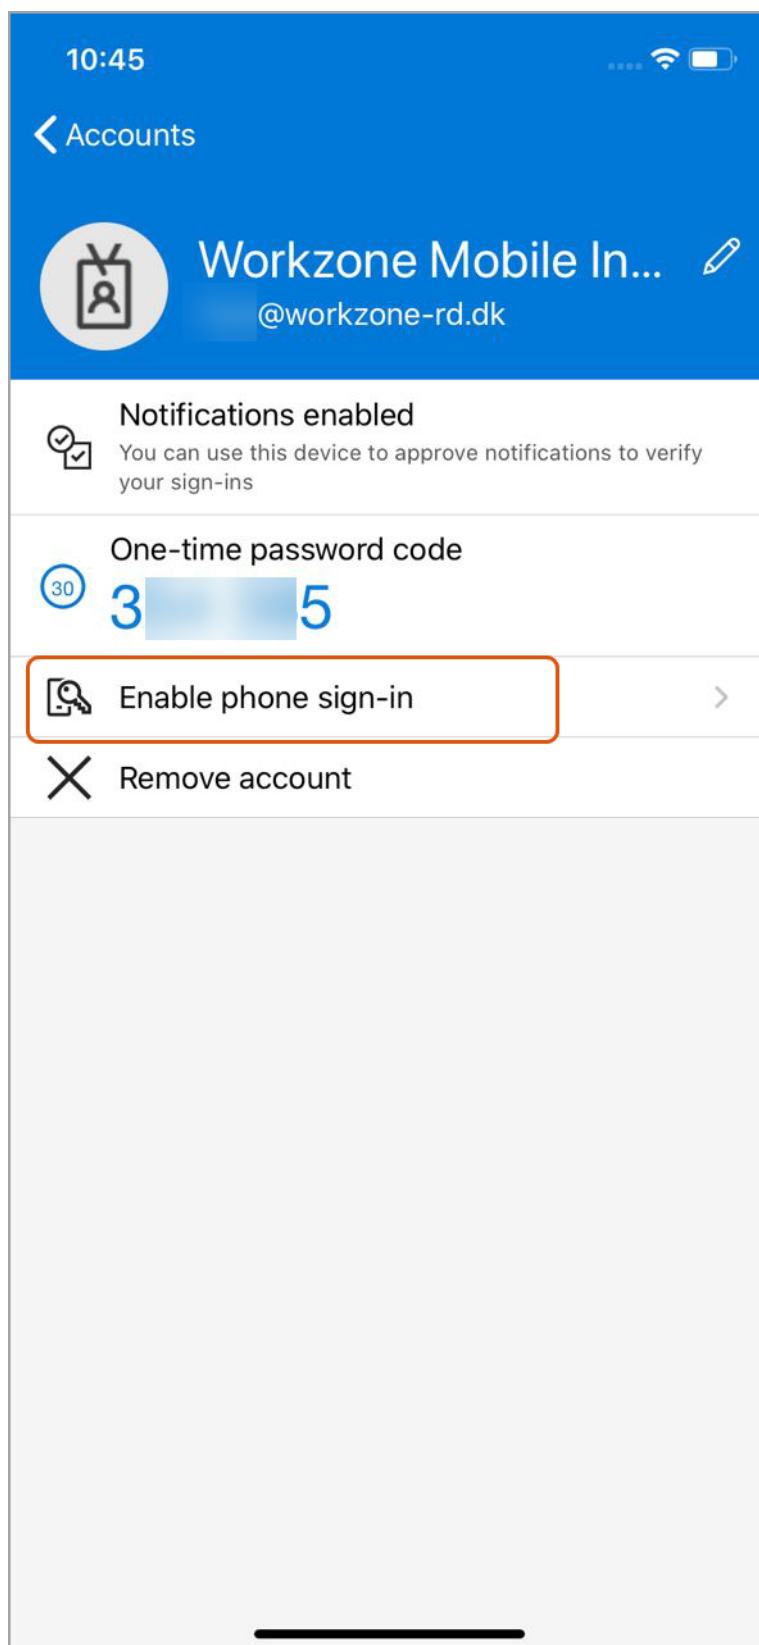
10:45

Accounts

Workzone Mobile In...
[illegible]@workzone-rd.dk

Notifications enabled
You can use this device to approve notifications to verify your sign-ins

30
One-time password code
3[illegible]5

Enable phone sign-in

Remove account